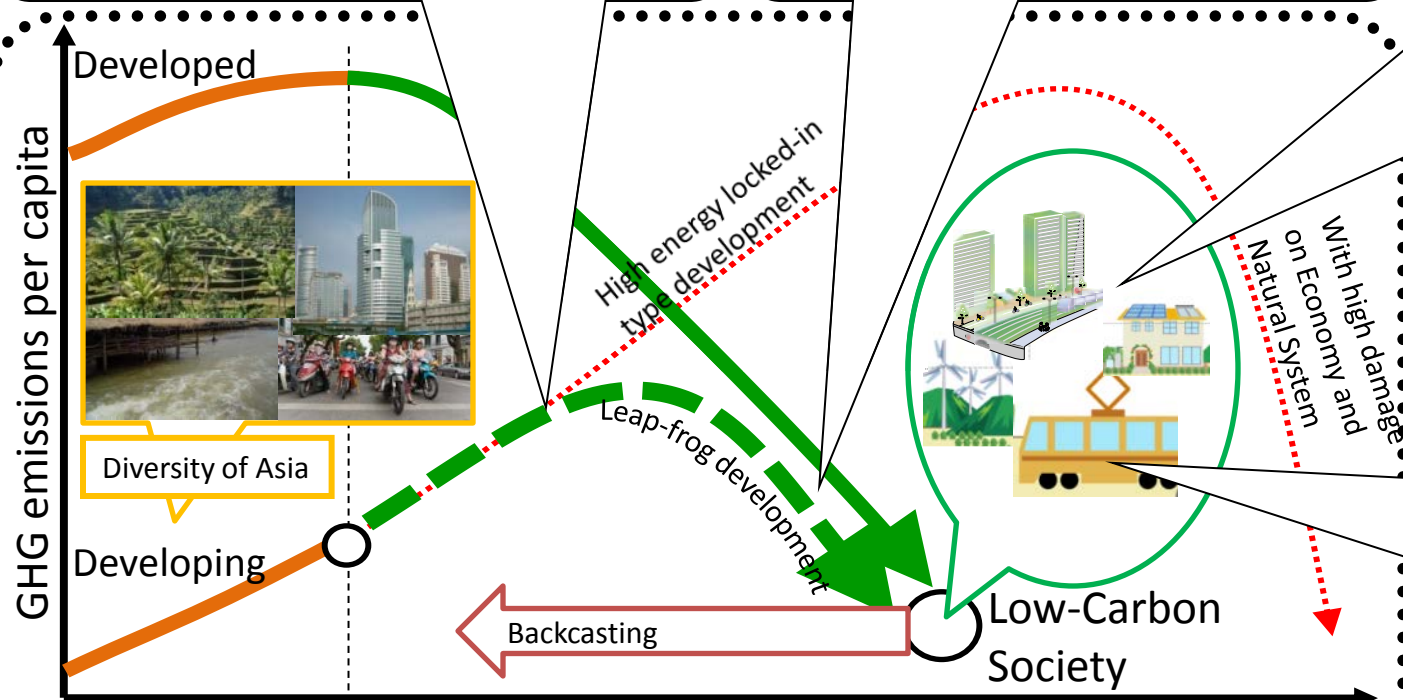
GHG emissions per capita

Developed

Developing

Diversity of Asia

High energy locked-in type development

Leap-frog development

With high damage on Economy and Natural System

Backcasting

Low-Carbon Society